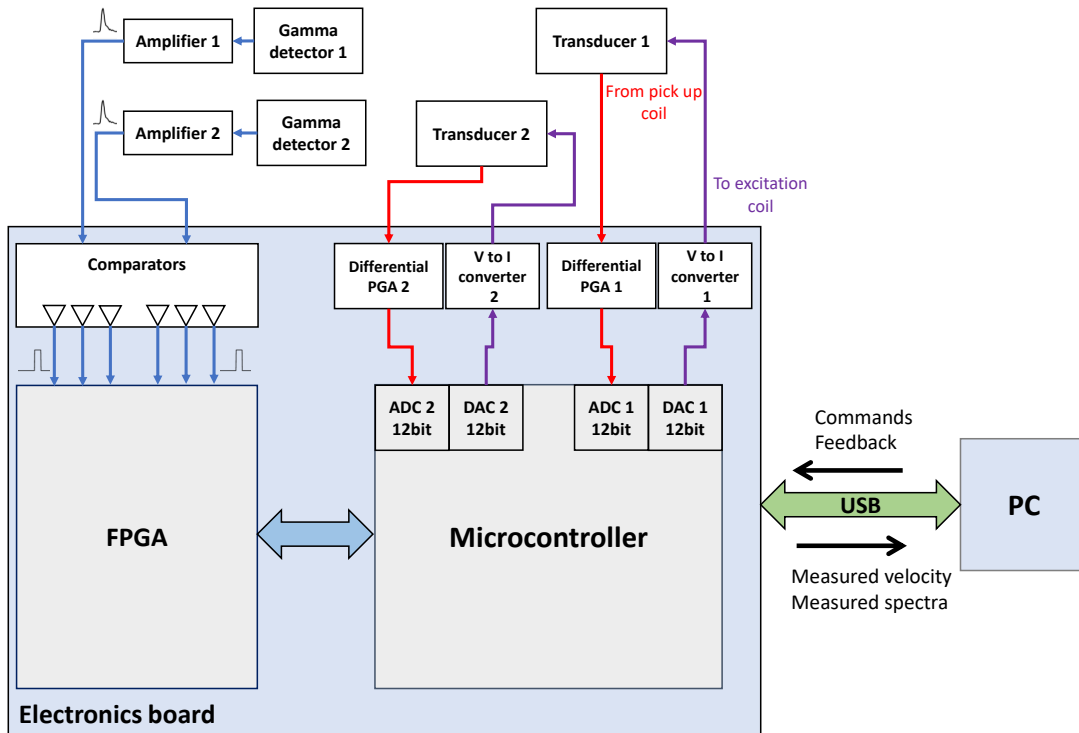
Amplifier 1

Gamma detector 1

Amplifier 2

Gamma detector 2

Transducer 1

From pick up coil

Transducer 2

To excitation coil

Comparators

Differential PGA 2

V to I converter 2

Differential PGA 1

V to I converter 1

ADC 2 12bit

DAC 2 12bit

ADC 1 12bit

DAC 1 12bit

Commands
Feedback

USB

PC

FPGA

Microcontroller

Measured velocity
Measured spectra

Electronics board